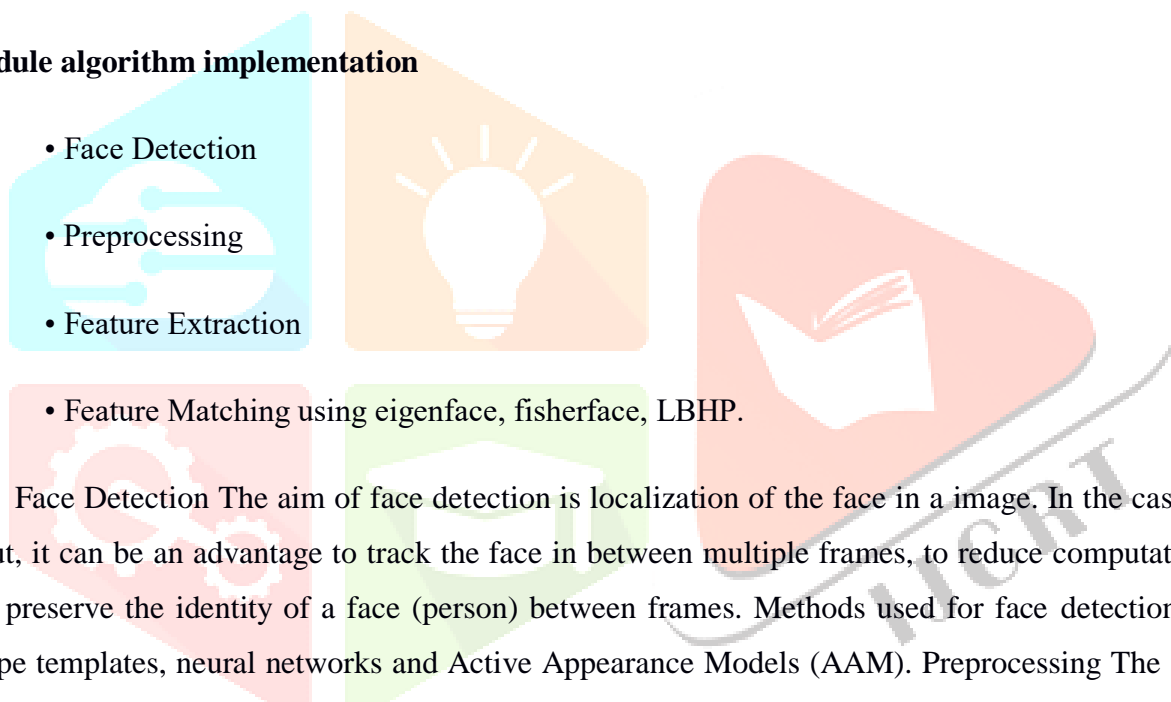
dule algorithm implementation

• Face Detection

• Preprocessing

• Feature Extraction

• Feature Matching using eigenface, fisherface, LBHP.

Face Detection The aim of face detection is localization of the face in a image. In the cas ut, it can be an advantage to track the face in between multiple frames, to reduce computat preserve the identity of a face (person) between frames. Methods used for face detection pe templates, neural networks and Active Appearance Models (AAM). Preprocessing The

IJCRT